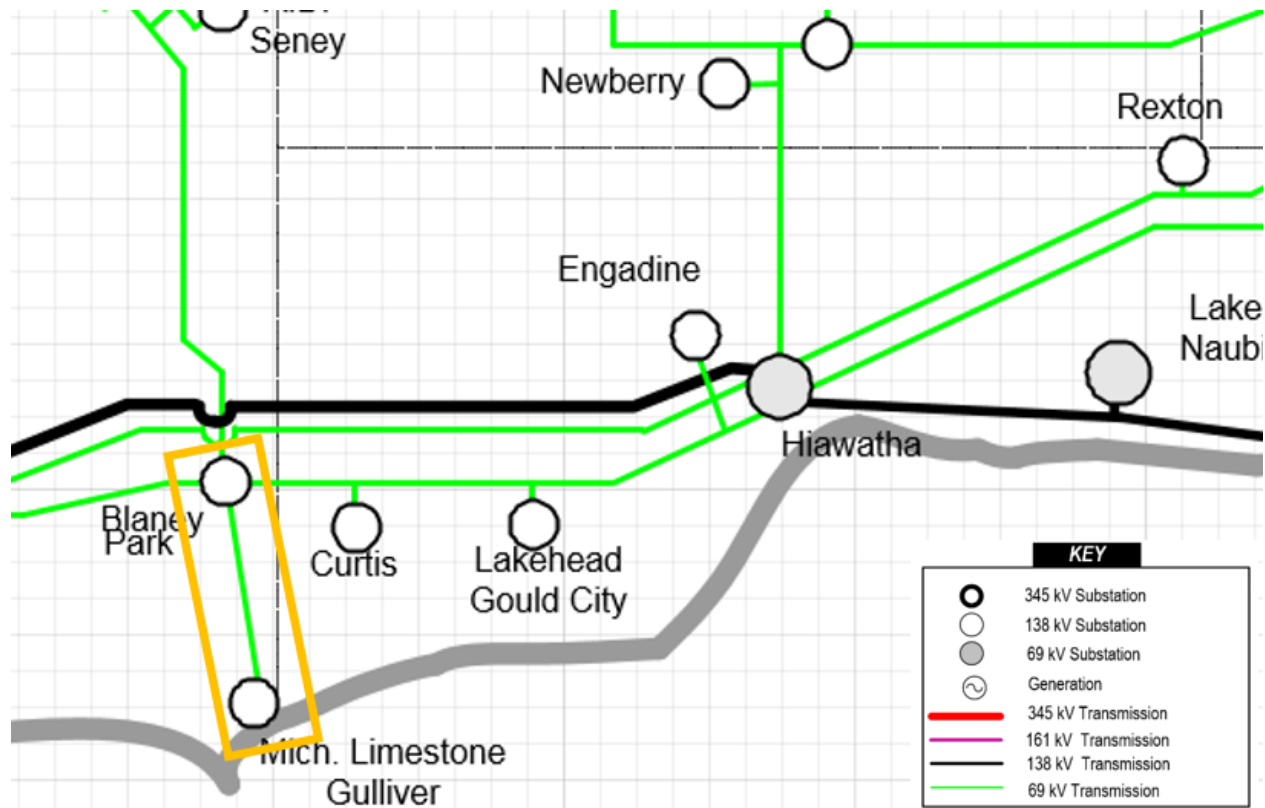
Seney

Newberry

Rexton

Engadine

Lake Naubi

Hiawatha

Blaney Park

Curtis

Lakehead Gould City

Mich. Limestone Gulliver

KEY

345 kV Substation

138 kV Substation

69 kV Substation

Generation

345 kV Transmission

161 kV Transmission

138 kV Transmission

69 kV Transmission